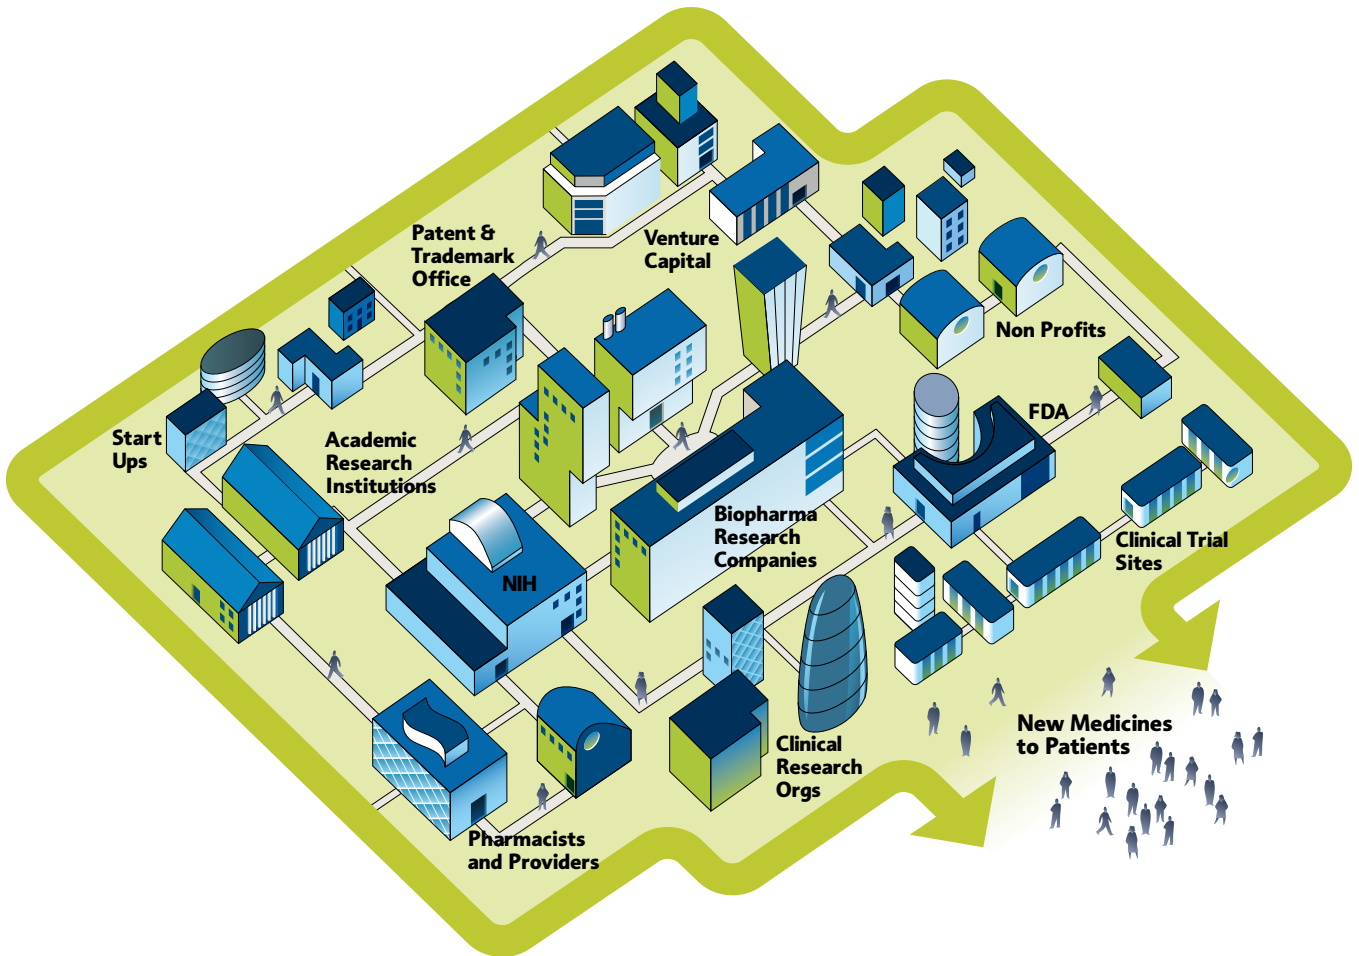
Patent & Trademark Office

Venture Capital

Non Profits

Start Ups

Academic Research Institutions

FDA

Biopharma Research Companies

Clinical Trial Sites

NIH

New Medicines to Patients

Clinical Research Orgs

Pharmacists and Providers